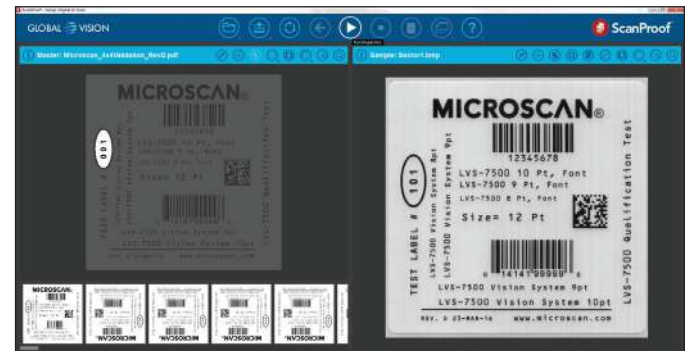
GLOBAL VISION

ScanProof

Master: Microscan_4x4Validation_Rev02.pdf

Sample: Bestor1.bmp

MICROSCAN.

001

12345678

LVS-7500 10 Pt, Font

LVS-7500 9 Pt, Font

LVS-7500 8 Pt, Font

Size= 12 Pt

LVS-7500 Vision System 9pt

LVS-7500 Vision System 10pt

MICROSCAN®

TEST LABEL # 101

LVS-7500 Vision System 8pt

LVS-7500 Vision System 9pt

12345678

LVS-7500 10 Pt, Font

LVS-7500 9 Pt, Font

LVS-7500 8 Pt, Font

Size= 12 Pt

14141 99999

LVS-7500 Vision System 9pt

LVS-7500 Vision System 10pt

REV. D 23-MAR-16

www.microscan.com

LVS-7500 Qualification Test

MICROSCAN.

MICROSCAN.

MICROSCAN.

MICROSCAN.

MICROSCAN.